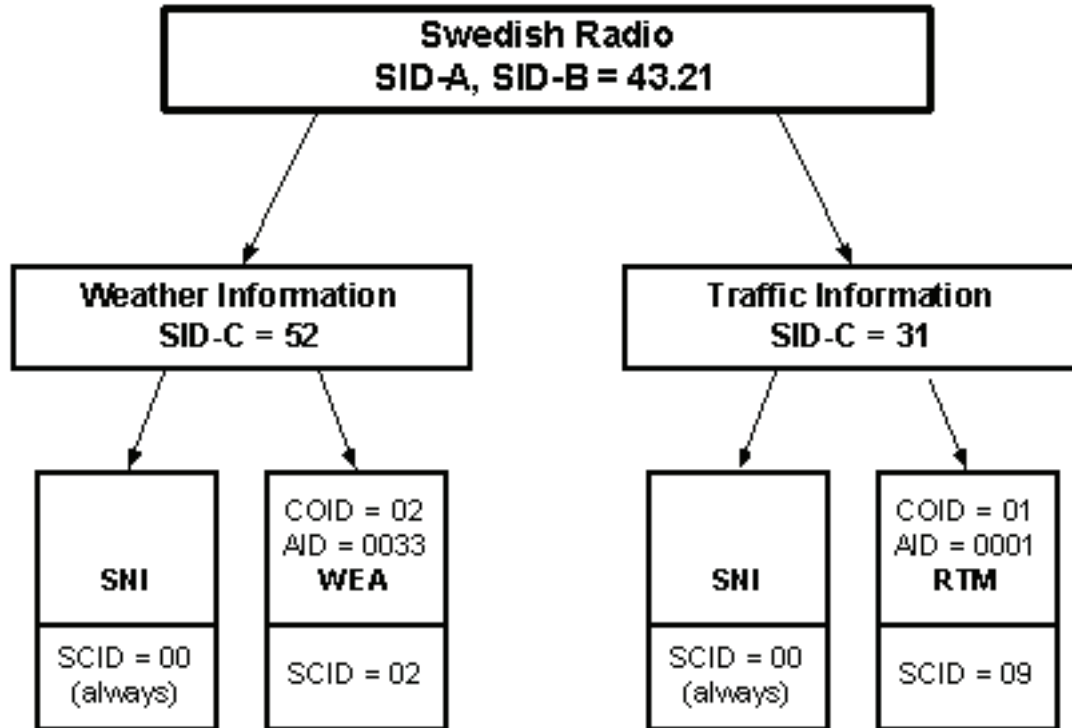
Swedish Radio
SID-A, SID-B = 43.21

Weather Information
SID-C = 52

Traffic Information
SID-C = 31

SNI

SCID = 00
(always)

COID = 02
AID = 0033
WEA

SCID = 02

SNI

SCID = 00
(always)

COID = 01
AID = 0001
RTM

SCID = 09